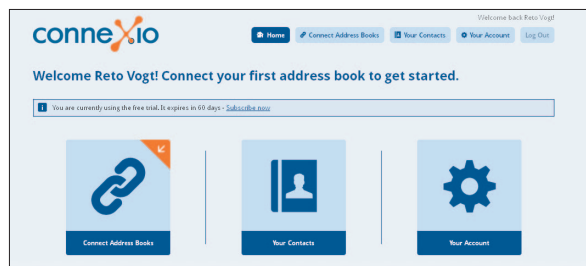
connexio

Welcome back Reto Vogt!

Home
Connect Address Books
Your Contacts
Your Account
Log Out

Welcome Reto Vogt! Connect your first address book to get started.

You are currently using the free trial. It expires in 60 days - Subscribe now

Connect Address Books

Your Contacts

Your Account